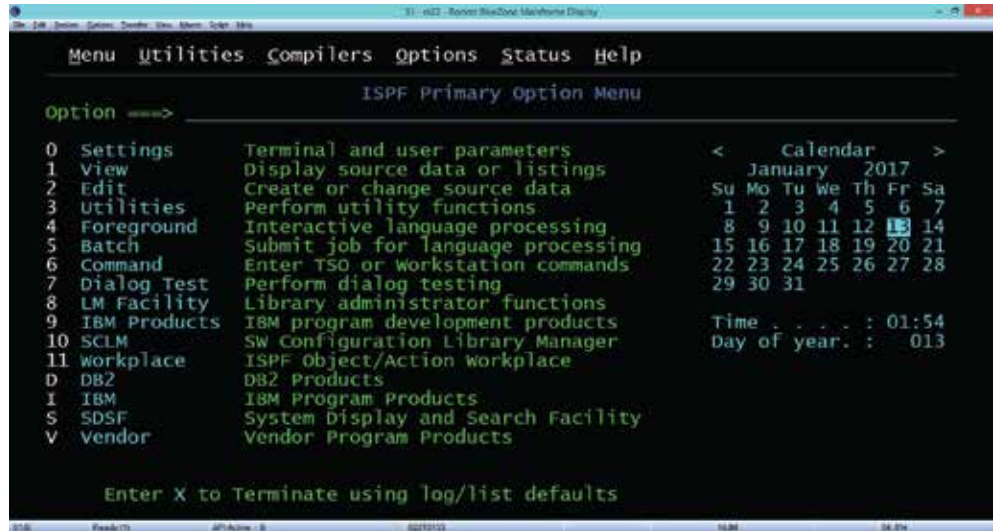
S1 - st22 - Rocket BlueZone Mainframe Display

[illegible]

Menu Utilities Compilers Options Status Help

ISPF Primary Option Menu

Option ===>

0 Settings Terminal and user parameters
1 View Display source data or listings
2 Edit Create or change source data
3 Utilities Perform utility functions
4 Foreground Interactive language processing
5 Batch Submit job for language processing
6 Command Enter TSO or Workstation commands
7 Dialog Test Perform dialog testing
8 LM Facility Library administrator functions
9 IBM Products IBM program development products
10 SCLM SW Configuration Library Manager
11 Workplace ISPF Object/Action Workplace
D DB2 DB2 Products
I IBM IBM Program Products
S SDSF System Display and Search Facility
V Vendor Vendor Program Products

< Calendar >
January 2017

| Su | Mo | Tu | We | Th | Fr | Sa |
|---|---|---|---|---|---|---|
| 1 | 2 | 3 | 4 | 5 | 6 | 7 |
| 8 | 9 | 10 | 11 | 12 | 13 | 14 |
| 15 | 16 | 17 | 18 | 19 | 20 | 21 |
| 22 | 23 | 24 | 25 | 26 | 27 | 28 |
| 29 | 30 | 31 | | | | |

Time . . . . : 01:54
Day of year. : 013

Enter X to Terminate using log/list defaults

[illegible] Ready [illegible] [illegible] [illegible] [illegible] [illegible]